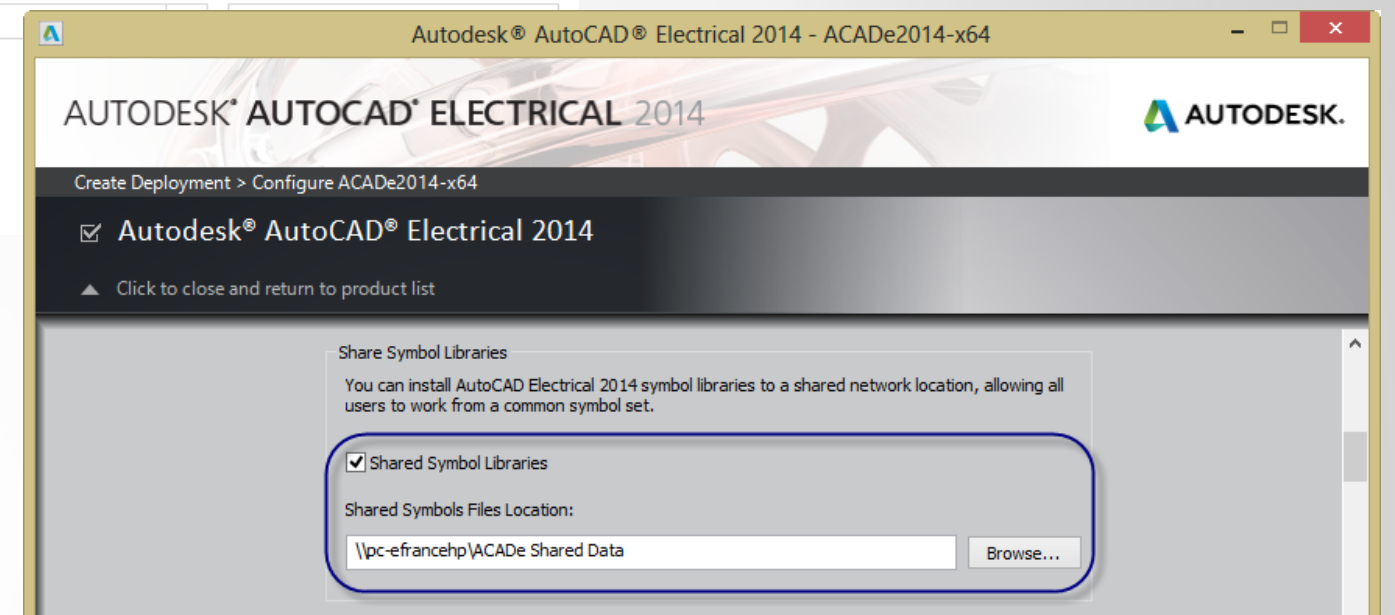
Autodesk® AutoCAD® Electrical 2014 - ACADe2014-x64

AUTODESK® AUTOCAD® ELECTRICAL 2014

AUTODESK.

Create Deployment > Configure ACADe2014-x64

Autodesk® AutoCAD® Electrical 2014

Click to close and return to product list

Share Symbol Libraries

You can install AutoCAD Electrical 2014 symbol libraries to a shared network location, allowing all users to work from a common symbol set.

Shared Symbol Libraries

Shared Symbols Files Location:

\\pc-efrancehp\ACADe Shared Data

Browse...